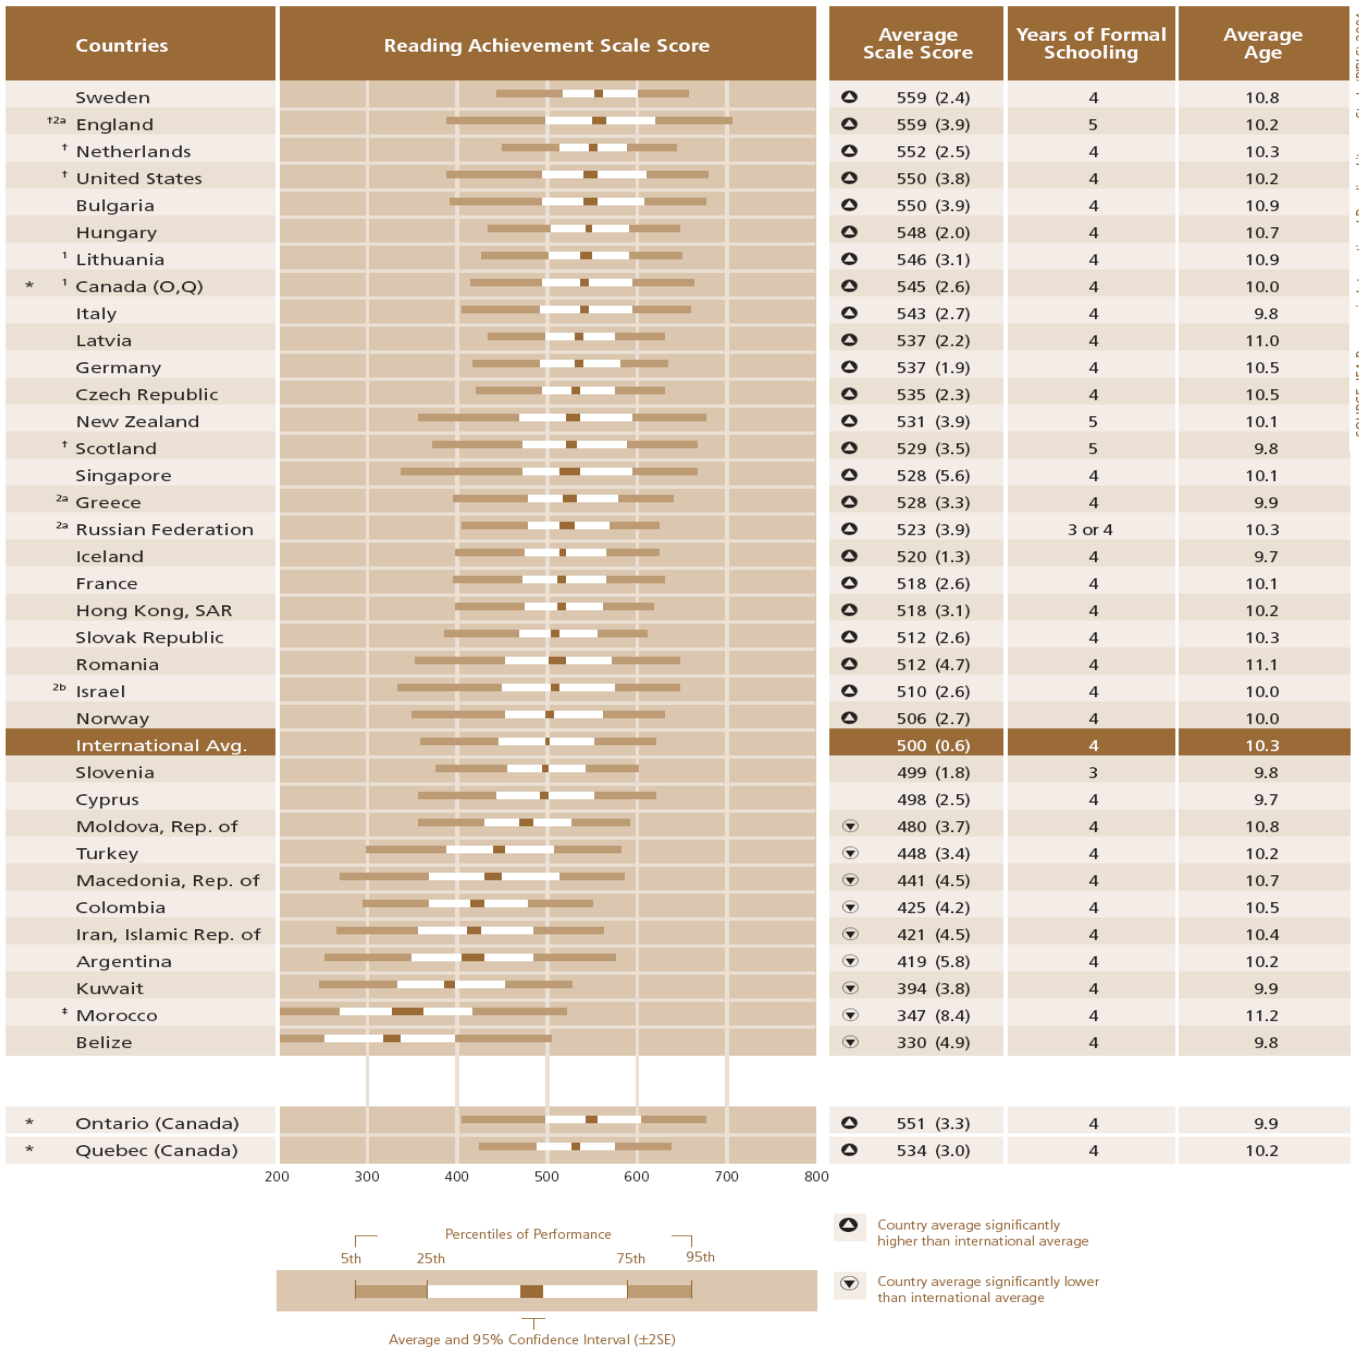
| Countries | Reading Achievement Scale Score | Average Scale Score | Years of Formal Schooling | Average Age |
|---|---|---|---|---|
| Sweden | | 559 (2.4) | 4 | 10.8 |
| †2a England | | 559 (3.9) | 5 | 10.2 |
| † Netherlands | | 552 (2.5) | 4 | 10.3 |
| † United States | | 550 (3.8) | 4 | 10.2 |
| Bulgaria | | 550 (3.9) | 4 | 10.9 |
| Hungary | | 548 (2.0) | 4 | 10.7 |
| 1 Lithuania | | 546 (3.1) | 4 | 10.9 |
| * 1 Canada (O,Q) | | 545 (2.6) | 4 | 10.0 |
| Italy | | 543 (2.7) | 4 | 9.8 |
| Latvia | | 537 (2.2) | 4 | 11.0 |
| Germany | | 537 (1.9) | 4 | 10.5 |
| Czech Republic | | 535 (2.3) | 4 | 10.5 |
| New Zealand | | 531 (3.9) | 5 | 10.1 |
| † Scotland | | 529 (3.5) | 5 | 9.8 |
| Singapore | | 528 (5.6) | 4 | 10.1 |
| 2a Greece | | 528 (3.3) | 4 | 9.9 |
| 2a Russian Federation | | 523 (3.9) | 3 or 4 | 10.3 |
| Iceland | | 520 (1.3) | 4 | 9.7 |
| France | | 518 (2.6) | 4 | 10.1 |
| Hong Kong, SAR | | 518 (3.1) | 4 | 10.2 |
| Slovak Republic | | 512 (2.6) | 4 | 10.3 |
| Romania | | 512 (4.7) | 4 | 11.1 |
| 2b Israel | | 510 (2.6) | 4 | 10.0 |
| Norway | | 506 (2.7) | 4 | 10.0 |
| International Avg. | | 500 (0.6) | 4 | 10.3 |
| Slovenia | | 499 (1.8) | 3 | 9.8 |
| Cyprus | | 498 (2.5) | 4 | 9.7 |
| Moldova, Rep. of | | 480 (3.7) | 4 | 10.8 |
| Turkey | | 448 (3.4) | 4 | 10.2 |
| Macedonia, Rep. of | | 441 (4.5) | 4 | 10.7 |
| Colombia | | 425 (4.2) | 4 | 10.5 |
| Iran, Islamic Rep. of | | 421 (4.5) | 4 | 10.4 |
| Argentina | | 419 (5.8) | 4 | 10.2 |
| Kuwait | | 394 (3.8) | 4 | 9.9 |
| ‡ Morocco | | 347 (8.4) | 4 | 11.2 |
| Belize | | 330 (4.9) | 4 | 9.8 |
| * Ontario (Canada) | | 551 (3.3) | 4 | 9.9 |
| * Quebec (Canada) | | 534 (3.0) | 4 | 10.2 |

200 300 400 500 600 700 800

Percentiles of Performance
5th 25th 75th 95th
Average and 95% Confidence Interval (±2SE)

Country average significantly higher than international average

Country average significantly lower than international average

SOURCE: IEA Progress in International Reading Literacy Study (PIRLS) 2001